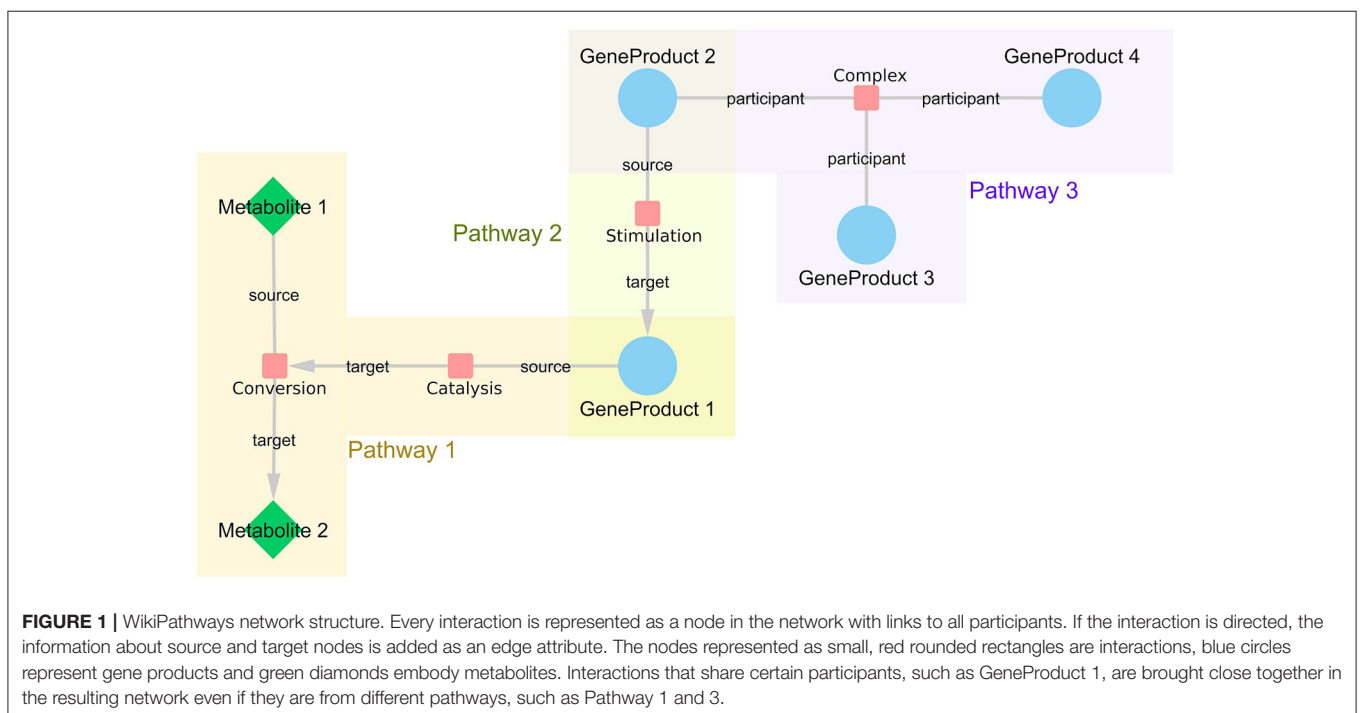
GeneProduct 2
Complex
GeneProduct 4
participant
participant
source
participant
Pathway 3
Metabolite 1
Pathway 2
Stimulation
GeneProduct 3
target
source
target
source
Conversion
Catalysis
GeneProduct 1
target
Pathway 1
Metabolite 2

**FIGURE 1 |** WikiPathways network structure. Every interaction is represented as a node in the network with links to all participants. If the interaction is directed, the information about source and target nodes is added as an edge attribute. The nodes represented as small, red rounded rectangles are interactions, blue circles represent gene products and green diamonds embody metabolites. Interactions that share certain participants, such as GeneProduct 1, are brought close together in the resulting network even if they are from different pathways, such as Pathway 1 and 3.